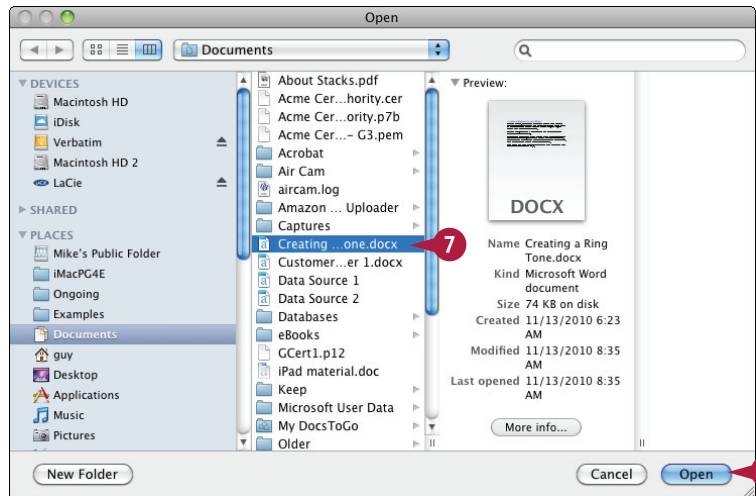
Open

Documents

DEVICES
Macintosh HD
iDisk
Verbatim
Macintosh HD 2
LaCie

SHARED

PLACES
Mike's Public Folder
iMacPG4E
Ongoing
Examples
Documents
guy
Desktop
Applications
Music
Pictures

About Stacks.pdf
Acme Cer...hority.cer
Acme Cer...ority.p7b
Acme Cer...– G3.pem
Acrobat
Air Cam
aircam.log
Amazon ... Uploader
Captures
Creating ...one.docx
Customer...er 1.docx
Data Source 1
Data Source 2
Databases
eBooks
GCert1.p12
iPad material.doc
Keep
Microsoft User Data
My DocsToGo
Older

7

Preview:

DOCX

Name Creating a Ring Tone.docx
Kind Microsoft Word document
Size 74 KB on disk
Created 11/13/2010 6:23 AM
Modified 11/13/2010 8:35 AM
Last opened 11/13/2010 8:35 AM

More info...

New Folder

Cancel

Open